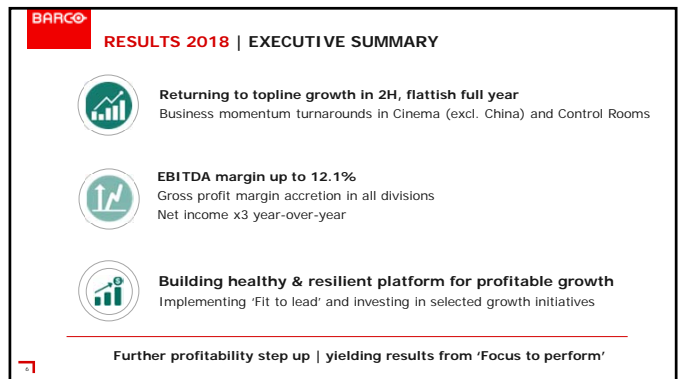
BARCO

RESULTS 2018 | EXECUTIVE SUMMARY

Returning to topline growth in 2H, flattish full year
Business momentum turnarounds in Cinema (excl. China) and Control Rooms

EBITDA margin up to 12.1%
Gross profit margin accretion in all divisions
Net income x3 year-over-year

Building healthy & resilient platform for profitable growth
Implementing 'Fit to lead' and investing in selected growth initiatives

Further profitability step up | yielding results from 'Focus to perform'

6